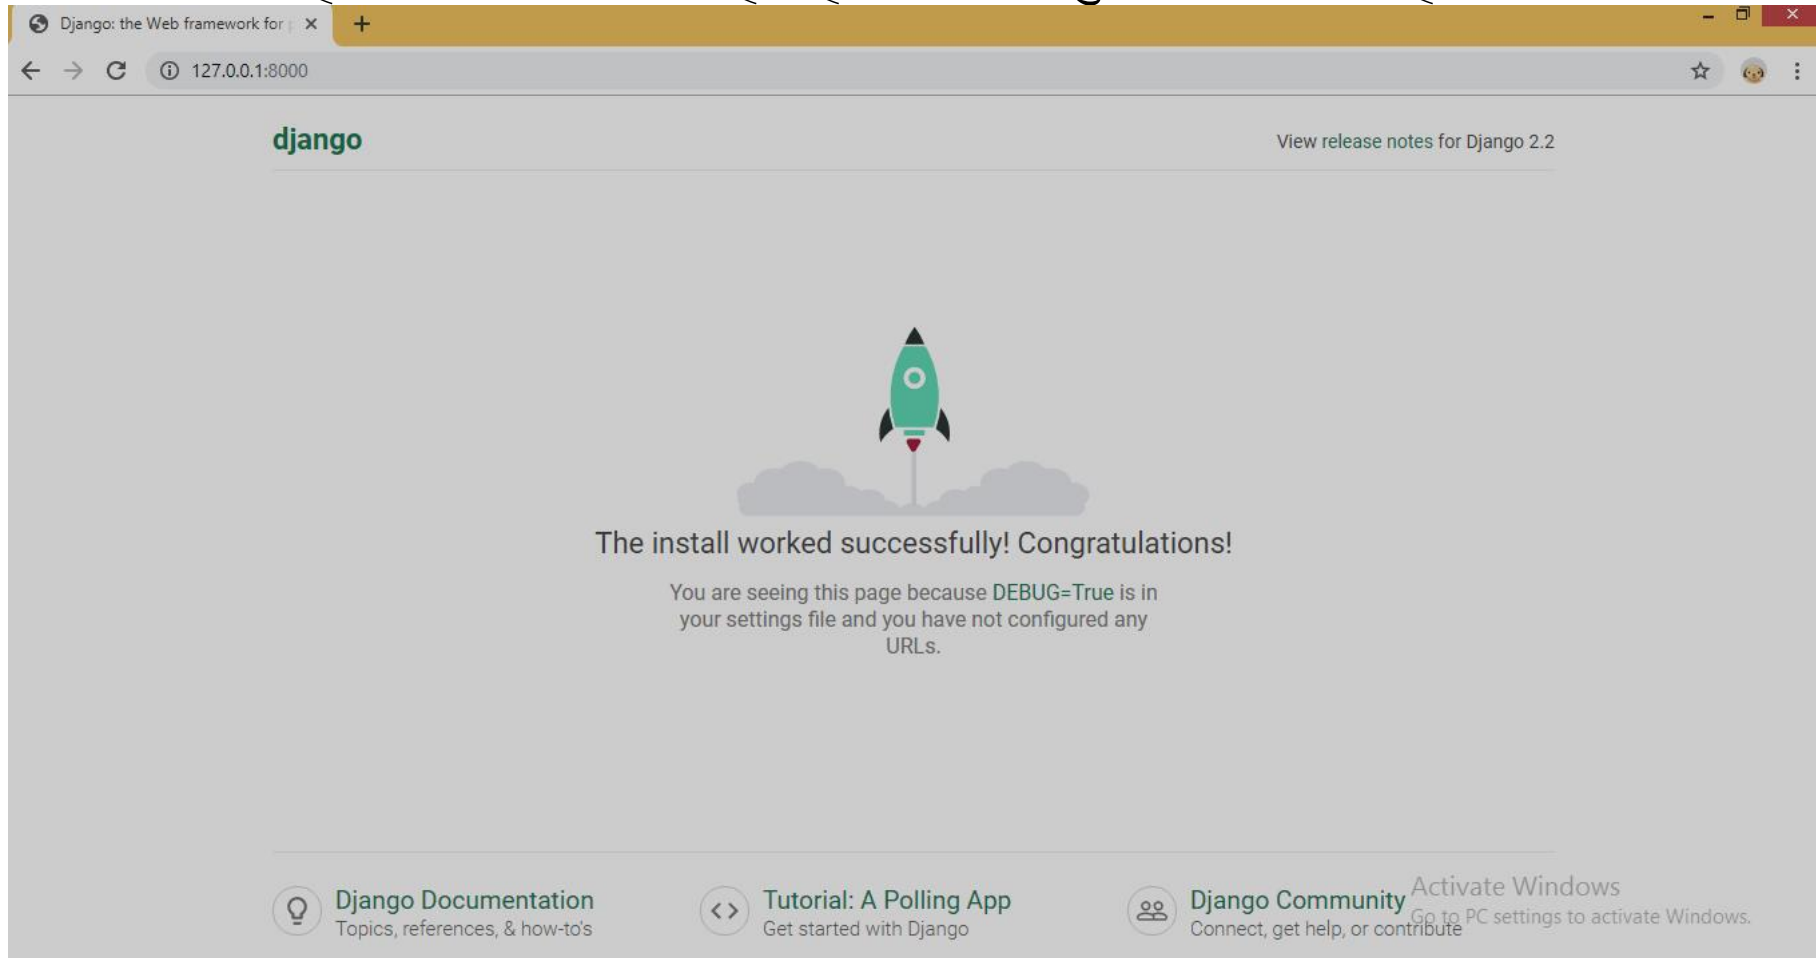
Django: the Web framework for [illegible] ×

127.0.0.1:8000

django

View release notes for Django 2.2

The install worked successfully! Congratulations!

You are seeing this page because DEBUG=True is in your settings file and you have not configured any URLs.

Django Documentation
Topics, references, & how-to's

Tutorial: A Polling App
Get started with Django

Django Community
Connect, get help, or contribute

Activate Windows
Go to PC settings to activate Windows.